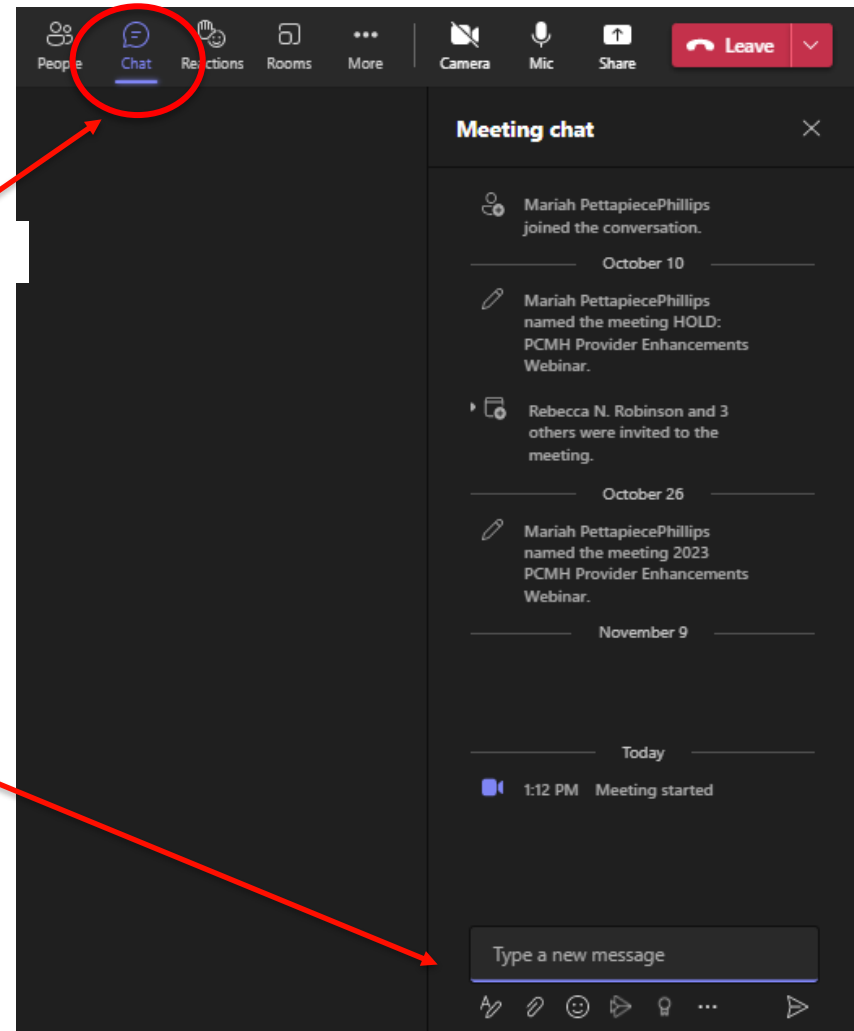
People Chat Reactions Rooms More Camera Mic Share Leave

Meeting chat

Mariah PettapiecePhillips joined the conversation.

October 10

Mariah PettapiecePhillips named the meeting HOLD: PCMH Provider Enhancements Webinar.

Rebecca N. Robinson and 3 others were invited to the meeting.

October 26

Mariah PettapiecePhillips named the meeting 2023 PCMH Provider Enhancements Webinar.

November 9

Today

1:12 PM Meeting started

Type a new message